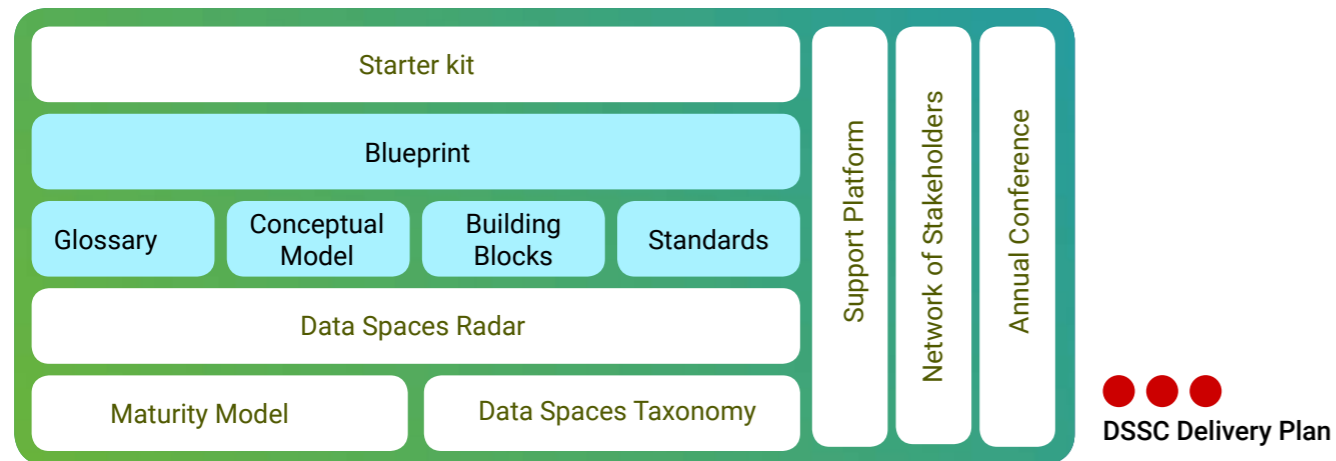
Starter kit

Blueprint

Glossary

Conceptual Model

Building Blocks

Standards

Data Spaces Radar

Maturity Model

Data Spaces Taxonomy

Support Platform

Network of Stakeholders

Annual Conference

DSSC Delivery Plan